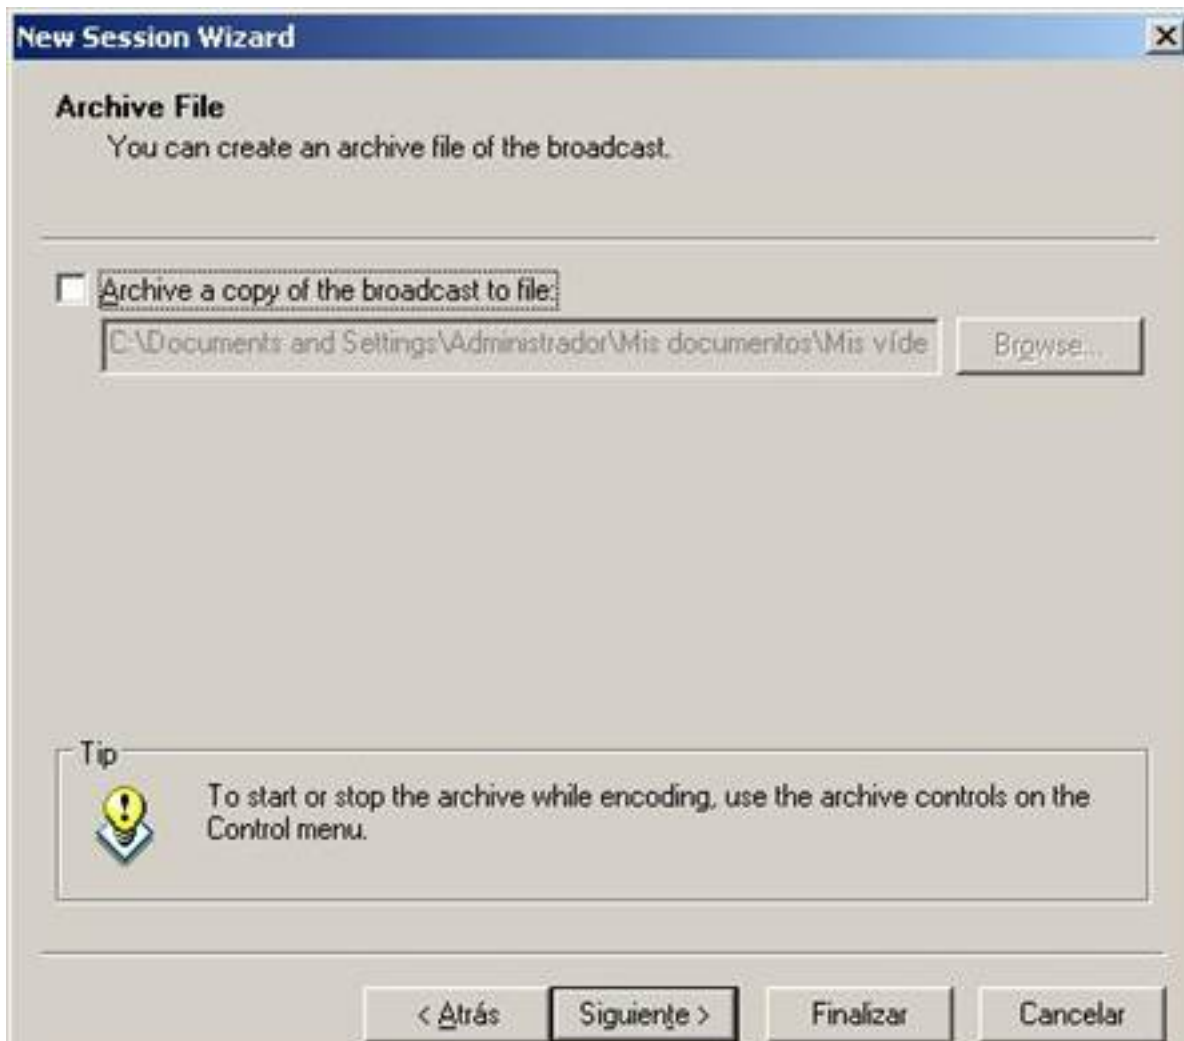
New Session Wizard

Archive File

You can create an archive file of the broadcast.

Archive a copy of the broadcast to file:

C:\Documents and Settings\Administrador\Mis documentos\Mis víde

Browse...

Tip

To start or stop the archive while encoding, use the archive controls on the Control menu.

< Atrás

Siguiente >

Finalizar

Cancelar